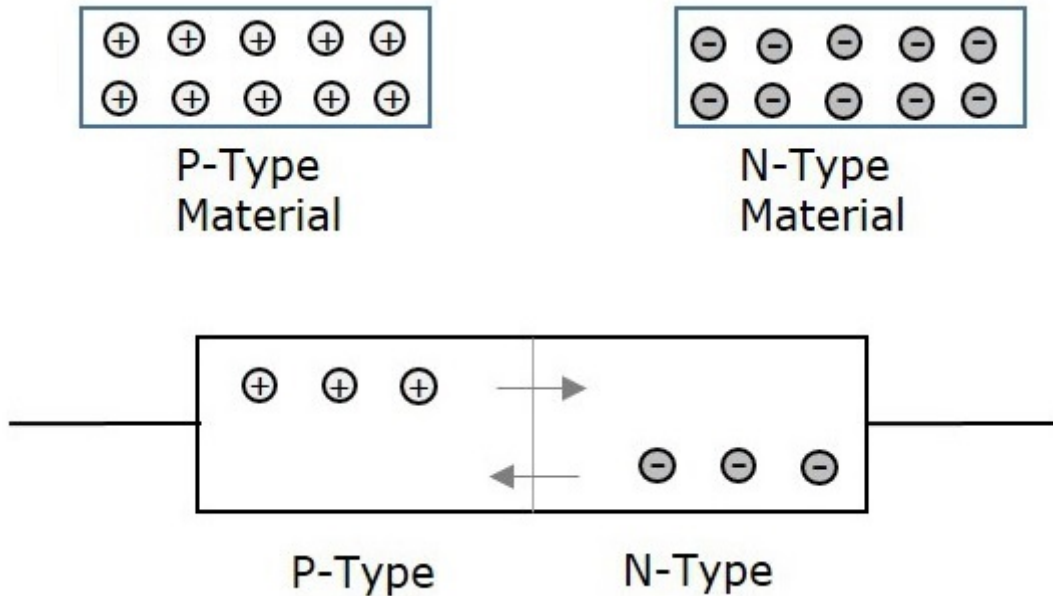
$\oplus$ $\oplus$ $\oplus$ $\oplus$ $\oplus$
$\oplus$ $\oplus$ $\oplus$ $\oplus$ $\oplus$

P-Type Material

$\ominus$ $\ominus$ $\ominus$ $\ominus$ $\ominus$
$\ominus$ $\ominus$ $\ominus$ $\ominus$ $\ominus$

N-Type Material

$\oplus$ $\oplus$ $\oplus$

$\ominus$ $\ominus$ $\ominus$

P-Type

N-Type